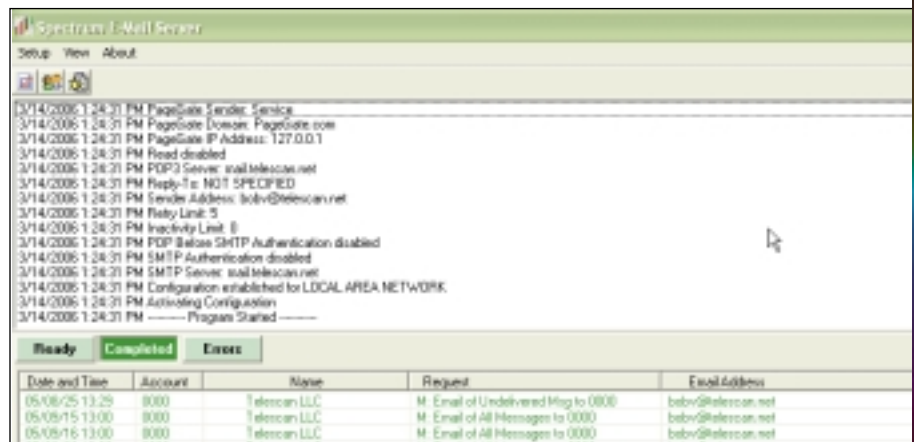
Spectrum E-Mail Server

Setup View About

3/14/2006 1:24:31 PM PageGate Sender: Service
3/14/2006 1:24:31 PM PageGate Domain: PageGate.com
3/14/2006 1:24:31 PM PageGate IP Address: 127.0.0.1
3/14/2006 1:24:31 PM Read disabled
3/14/2006 1:24:31 PM POP3 Server: mail.telescan.net
3/14/2006 1:24:31 PM Reply-To: NOT SPECIFIED
3/14/2006 1:24:31 PM Sender Address: bobv@telescan.net
3/14/2006 1:24:31 PM Retry Limit: 5
3/14/2006 1:24:31 PM Inactivity Limit: 0
3/14/2006 1:24:31 PM POP Before SMTP Authentication disabled
3/14/2006 1:24:31 PM SMTP Authentication disabled
3/14/2006 1:24:31 PM SMTP Server: mail.telescan.net
3/14/2006 1:24:31 PM Configuration established for LOCAL AREA NETWORK
3/14/2006 1:24:31 PM Activating Configuration
3/14/2006 1:24:31 PM --------- Program Started ---------

Ready Completed Errors

| Date and Time | Account | Name | Request | Email Address |
|---|---|---|---|---|
| 05/08/25 13:29 | 0000 | Telescan LLC | M: Email of Undelivered Msg to 0000 | bobv@telescan.net |
| 05/09/15 13:00 | 0000 | Telescan LLC | M: Email of All Messages to 0000 | bobv@telescan.net |
| 05/09/16 13:00 | 0000 | Telescan LLC | M: Email of All Messages to 0000 | bobv@telescan.net |